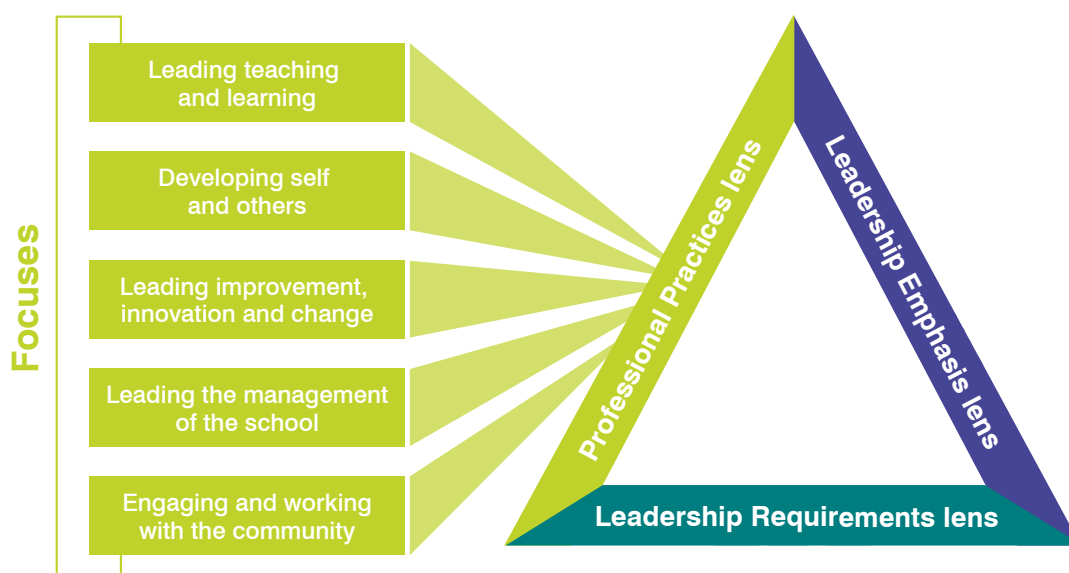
Focuses

Leading teaching and learning

Developing self and others

Leading improvement, innovation and change

Leading the management of the school

Engaging and working with the community

Professional Practices lens

Leadership Emphasis lens

Leadership Requirements lens